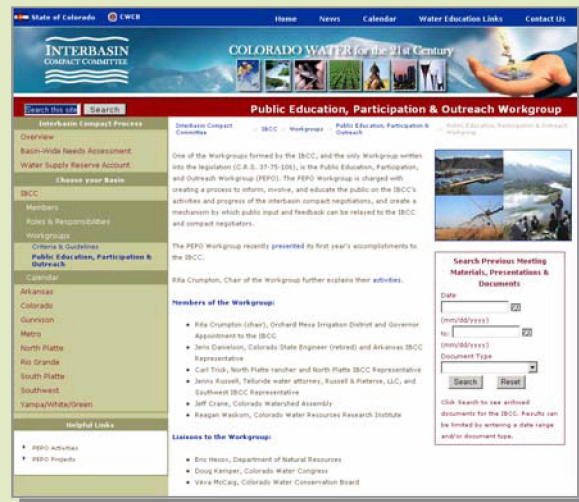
State of Colorado CWCB

Home News Calendar Water Education Links Contact Us

INTERBASIN COMPACT COMMITTEE

COLORADO WATER for the 21st Century

Search this site Search

Public Education, Participation & Outreach Workgroup

Interbasin Compact Process

Overview

Basin-Wide Needs Assessment

Water Supply Reserve Account

Choose your Basin

IBCC

Members

Roles & Responsibilities

Workgroups

Criteria & Guidelines

Public Education, Participation & Outreach

Calendar

Arkansas

Colorado

Gunnison

Metro

North Platte

Rio Grande

South Platte

Southwest

Yampa/White/Green

Helpful Links

PEPO Activities

PEPO Projects

Interbasin Compact Committee > IBCC > Workgroups > Public Education, Participation & Outreach > Public Education, Participation & Outreach Workgroup

One of the Workgroups formed by the IBCC, and the only Workgroup written into the legislation (C.R.S. 37-75-106), is the Public Education, Participation, and Outreach Workgroup (PEPO). The PEPO Workgroup is charged with creating a process to inform, involve, and educate the public on the IBCC's activities and progress of the interbasin compact negotiations, and create a mechanism by which public input and feedback can be relayed to the IBCC and compact negotiators.

The PEPO Workgroup recently presented its first year's accomplishments to the IBCC.

Rita Crumpton, Chair of the Workgroup further explains their activities.

Members of the Workgroup:

Rita Crumpton (chair), Orchard Mesa Irrigation District and Governor Appointment to the IBCC

Jeris Danielson, Colorado State Engineer (retired) and Arkansas IBCC Representative

Carl Trick, North Platte rancher and North Platte IBCC Representative

Jenny Russell, Telluride water attorney, Russell & Pieterse, LLC, and Southwest IBCC Representative

Jeff Crane, Colorado Watershed Assembly

Reagan Waskom, Colorado Water Resources Research Institute

Liaisons to the Workgroup:

Eric Hecox, Department of Natural Resources

Doug Kemper, Colorado Water Congress

Veva McCaig, Colorado Water Conservation Board

Search Previous Meeting Materials, Presentations & Documents

Date

(mm/dd/yyyy)

to:

(mm/dd/yyyy)

Document Type

Search Reset

Click Search to see archived documents for the IBCC. Results can be limited by entering a date range and/or document type.